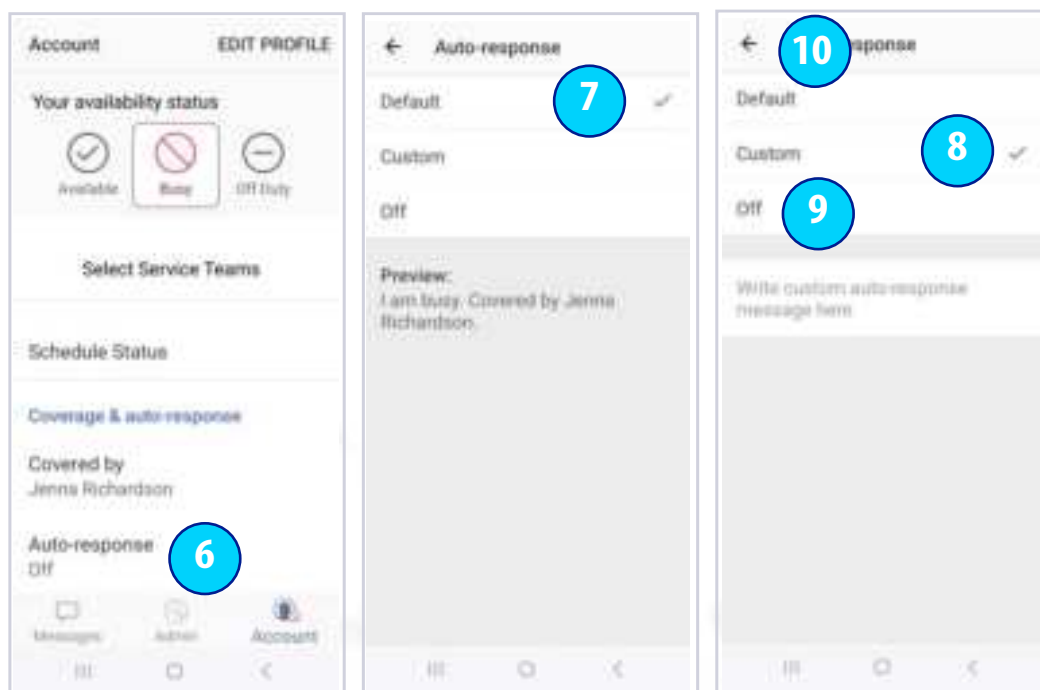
Account EDIT PROFILE

Your availability status

Available Busy Off Duty

Select Service Teams

Schedule Status

Coverage & auto-response

Covered by
Jenna Richardson

Auto-response
Off

6

Messages Admin Account

← Auto-response

7

Default ✓

Custom

Off

Preview:
I am busy. Covered by Jenna Richardson.

← 10 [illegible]sponse

Default

Custom 8 ✓

Off 9

Write custom auto-response message here